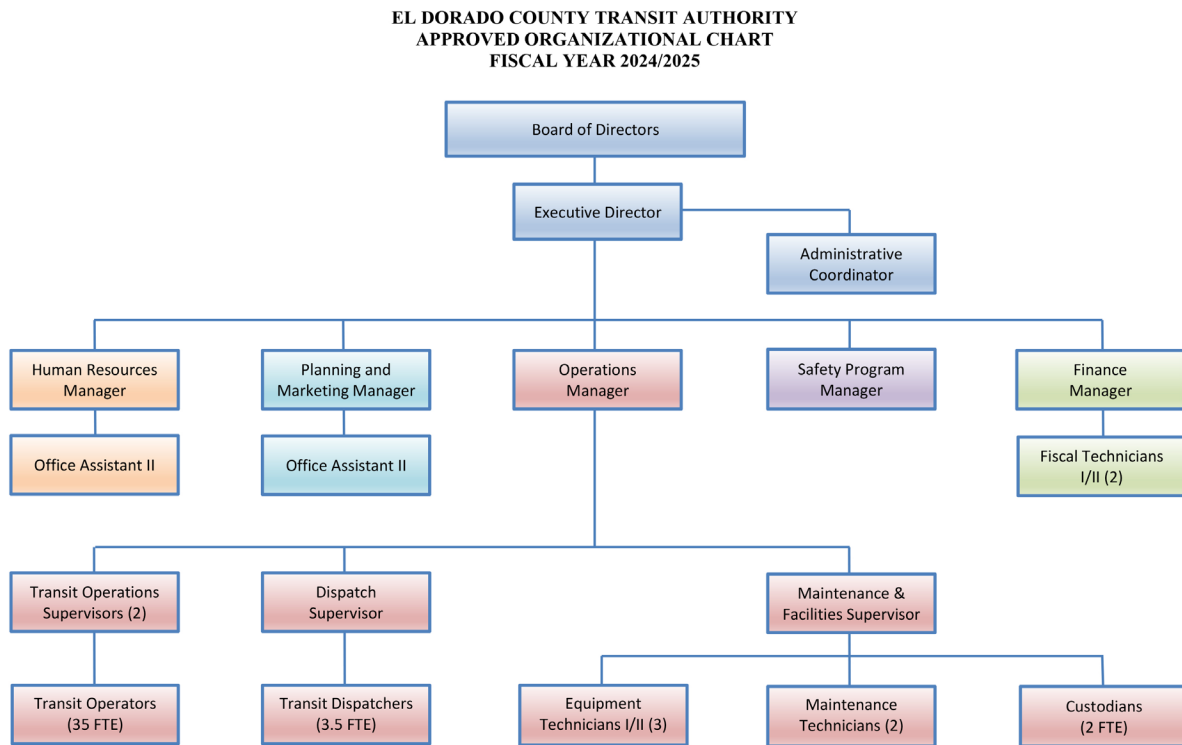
EL DORADO COUNTY TRANSIT AUTHORITY
APPROVED ORGANIZATIONAL CHART
FISCAL YEAR 2024/2025

Board of Directors

Executive Director

Administrative Coordinator

Human Resources Manager

Planning and Marketing Manager

Operations Manager

Safety Program Manager

Finance Manager

Office Assistant II

Office Assistant II

Fiscal Technicians I/II (2)

Transit Operations Supervisors (2)

Dispatch Supervisor

Maintenance & Facilities Supervisor

Transit Operators (35 FTE)

Transit Dispatchers (3.5 FTE)

Equipment Technicians I/II (3)

Maintenance Technicians (2)

Custodians (2 FTE)